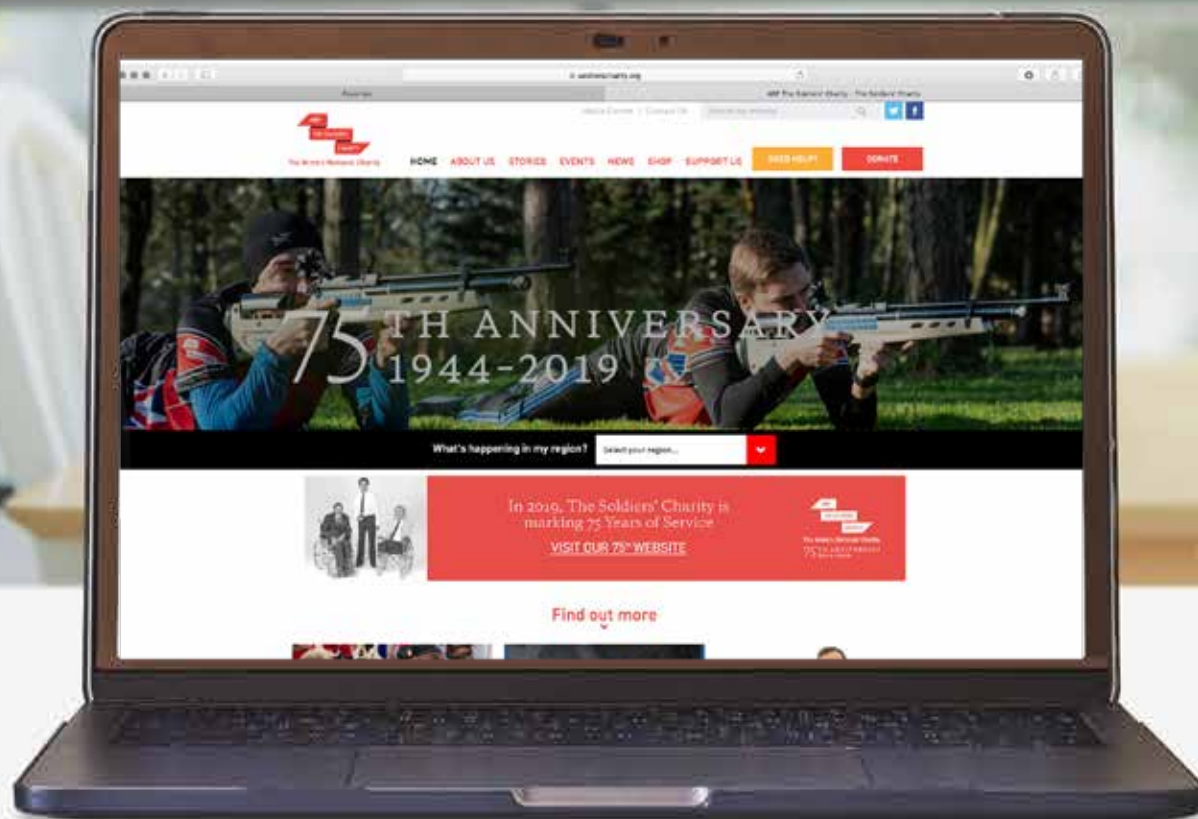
soldierscharity.org

Favorites

ABF The Soldiers' Charity - The Soldiers' Charity

Media Centre | Contact Us

ABF The Soldiers' Charity

The British National Charity

HOME ABOUT US STORIES EVENTS NEWS SHOP SUPPORT US NEED HELP? DONATE

75TH ANNIVERSARY 1944-2019

What's happening in my region? Select your region...

In 2019, The Soldiers' Charity is marking 75 Years of Service

VISIT OUR 75th WEBSITE

ABF The Soldiers' Charity

The British National Charity

75TH ANNIVERSARY

Find out more